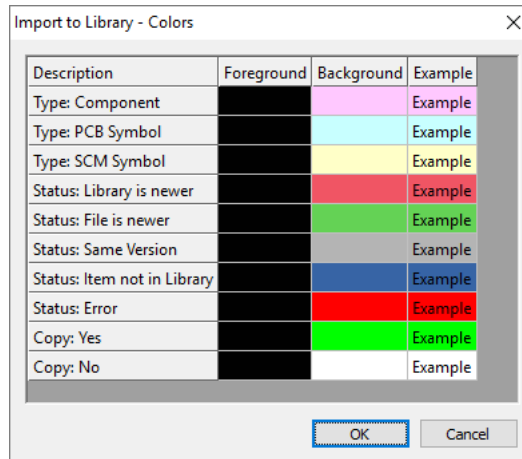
Import to Library - Colors

| Description | Foreground | Background | Example |
|---|---|---|---|
| Type: Component | | | Example |
| Type: PCB Symbol | | | Example |
| Type: SCM Symbol | | | Example |
| Status: Library is newer | | | Example |
| Status: File is newer | | | Example |
| Status: Same Version | | | Example |
| Status: Item not in Library | | | Example |
| Status: Error | | | Example |
| Copy: Yes | | | Example |
| Copy: No | | | Example |

OK
Cancel